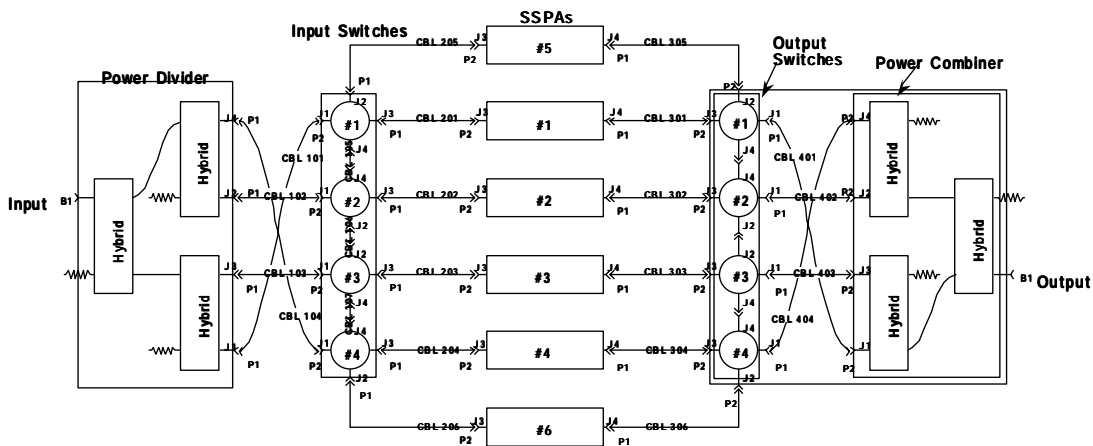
SSPAs

Input Switches

Output Switches

Power Divider

Power Combiner

CBL 205
J3
J4
CBL 305
P2
#5
P1
P1
P2

Input
B1
Hybrid
Hybrid
Hybrid

J4
P1
J2
P1
J3
P1
J1
P1

CBL 101
CBL 102
CBL 103
CBL 104

#1
#2
#3
#4

J1
J2
J3
J4
P2

CBL 201
CBL 202
CBL 203
CBL 204

#1
#2
#3
#4

CBL 301
CBL 302
CBL 303
CBL 304

#1
#2
#3
#4

CBL 401
CBL 402
CBL 403
CBL 404

Hybrid
Hybrid
Hybrid

B1
Output

P1
CBL 206
J3
P2
#6
J4
P1
CBL 306
P2